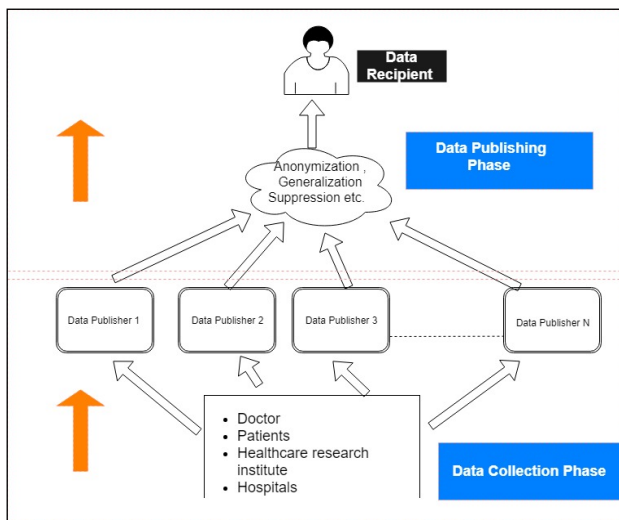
Data Recipient

Data Publishing Phase

Anonymization , Generalization Suppression etc.

Data Publisher 1

Data Publisher 2

Data Publisher 3

Data Publisher N

- Doctor
- Patients
- Healthcare research institute
- Hospitals

Data Collection Phase